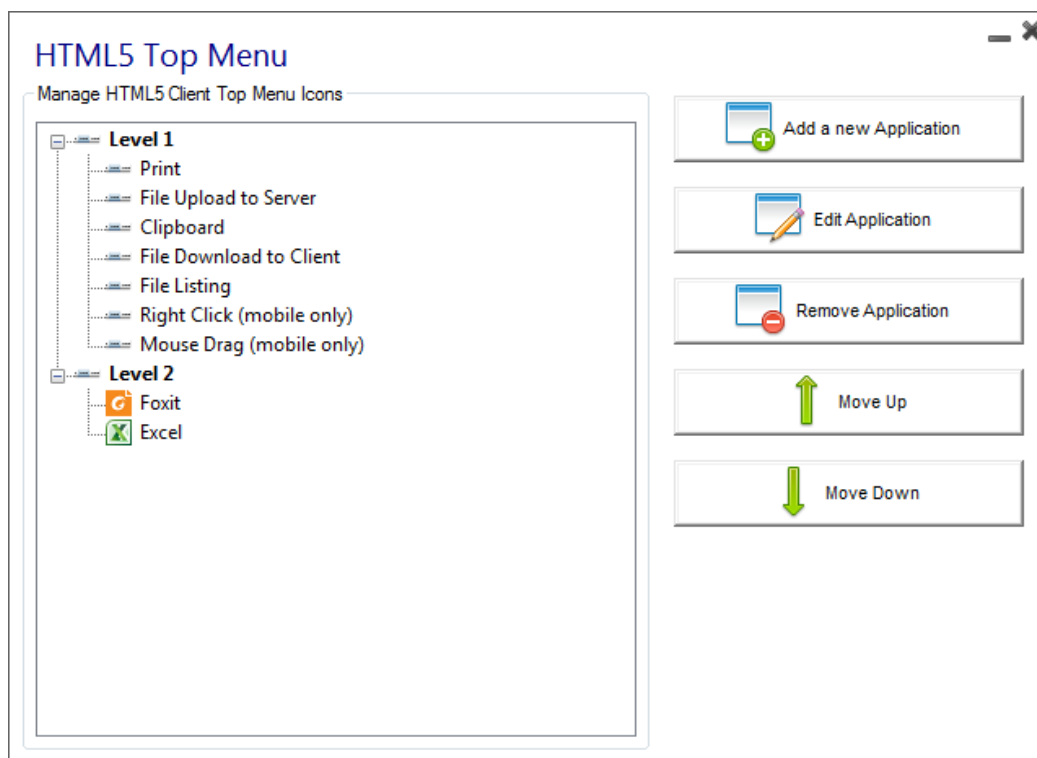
HTML5 Top Menu

Manage HTML5 Client Top Menu Icons

Level 1
Print
File Upload to Server
Clipboard
File Download to Client
File Listing
Right Click (mobile only)
Mouse Drag (mobile only)
Level 2
Foxit
Excel

Add a new Application
Edit Application
Remove Application
Move Up
Move Down